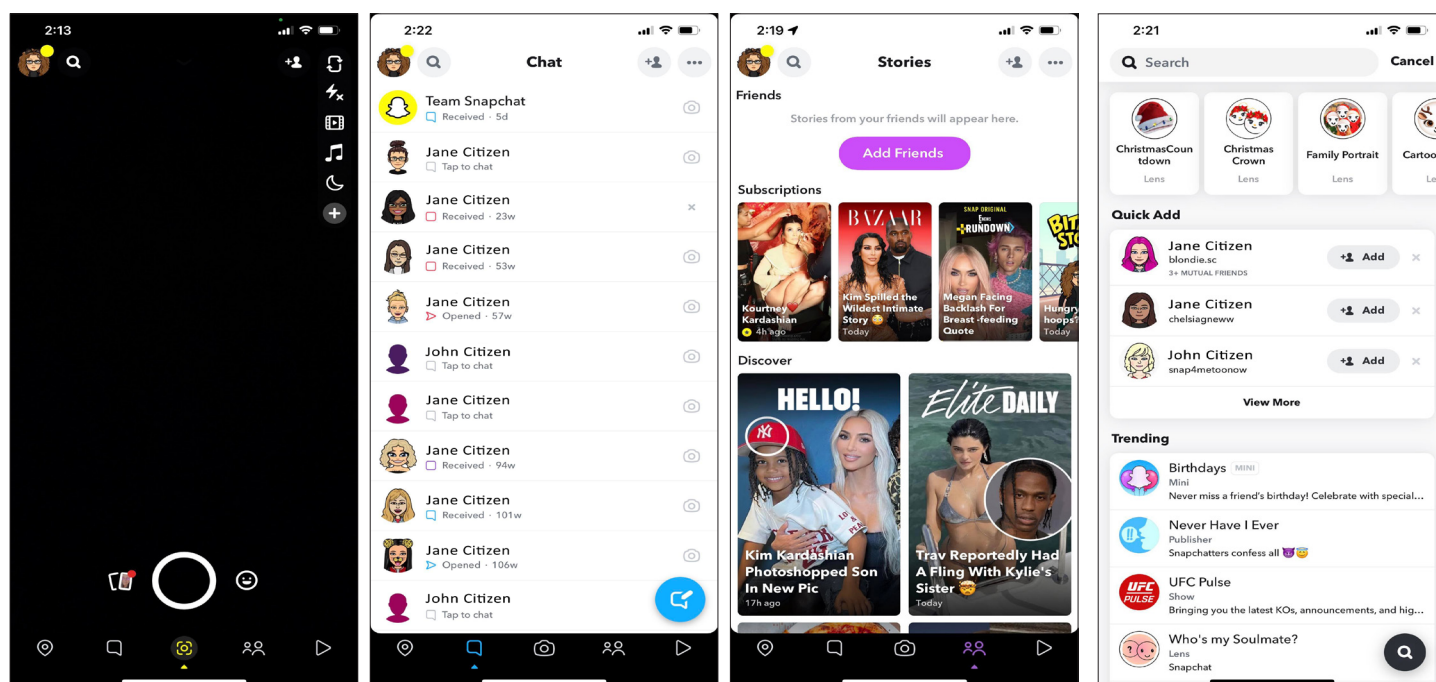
2:13

2:22

Chat

Team Snapchat
Received · 5d

Jane Citizen
Tap to chat

Jane Citizen
Received · 23w

Jane Citizen
Received · 53w

Jane Citizen
Opened · 57w

John Citizen
Tap to chat

Jane Citizen
Tap to chat

Jane Citizen
Received · 94w

Jane Citizen
Received · 101w

Jane Citizen
Opened · 106w

John Citizen
Tap to chat

2:19

Stories

Friends

Stories from your friends will appear here.

Add Friends

Subscriptions

Kourtney Kardashian
4h ago

BAZAAR
Kim Spilled the Wildest Intimate Story
Today

SNAP ORIGINAL
RUNDOWN
Megan Facing Backlash For Breast-feeding Quote

Hungry hoops?
Today

Discover

HELLO!
Kim Kardashian Photoshopped Son In New Pic
17h ago

Elite DAILY
Trav Reportedly Had A Fling With Kylie's Sister
Today

2:21

Search

Cancel

ChristmasCountdown
Lens

Christmas Crown
Lens

Family Portrait
Lens

Cartoo

Quick Add

Jane Citizen
blondie.sc
3+ MUTUAL FRIENDS
Add

Jane Citizen
chelsiagneww
Add

John Citizen
snap4metoonow
Add

View More

Trending

Birthdays MINI
Mini
Never miss a friend's birthday! Celebrate with special...

Never Have I Ever
Publisher
Snapchatters confess all

UFC Pulse
Show
Bringing you the latest KOs, announcements, and hig...

Who's my Soulmate?
Lens
Snapchat